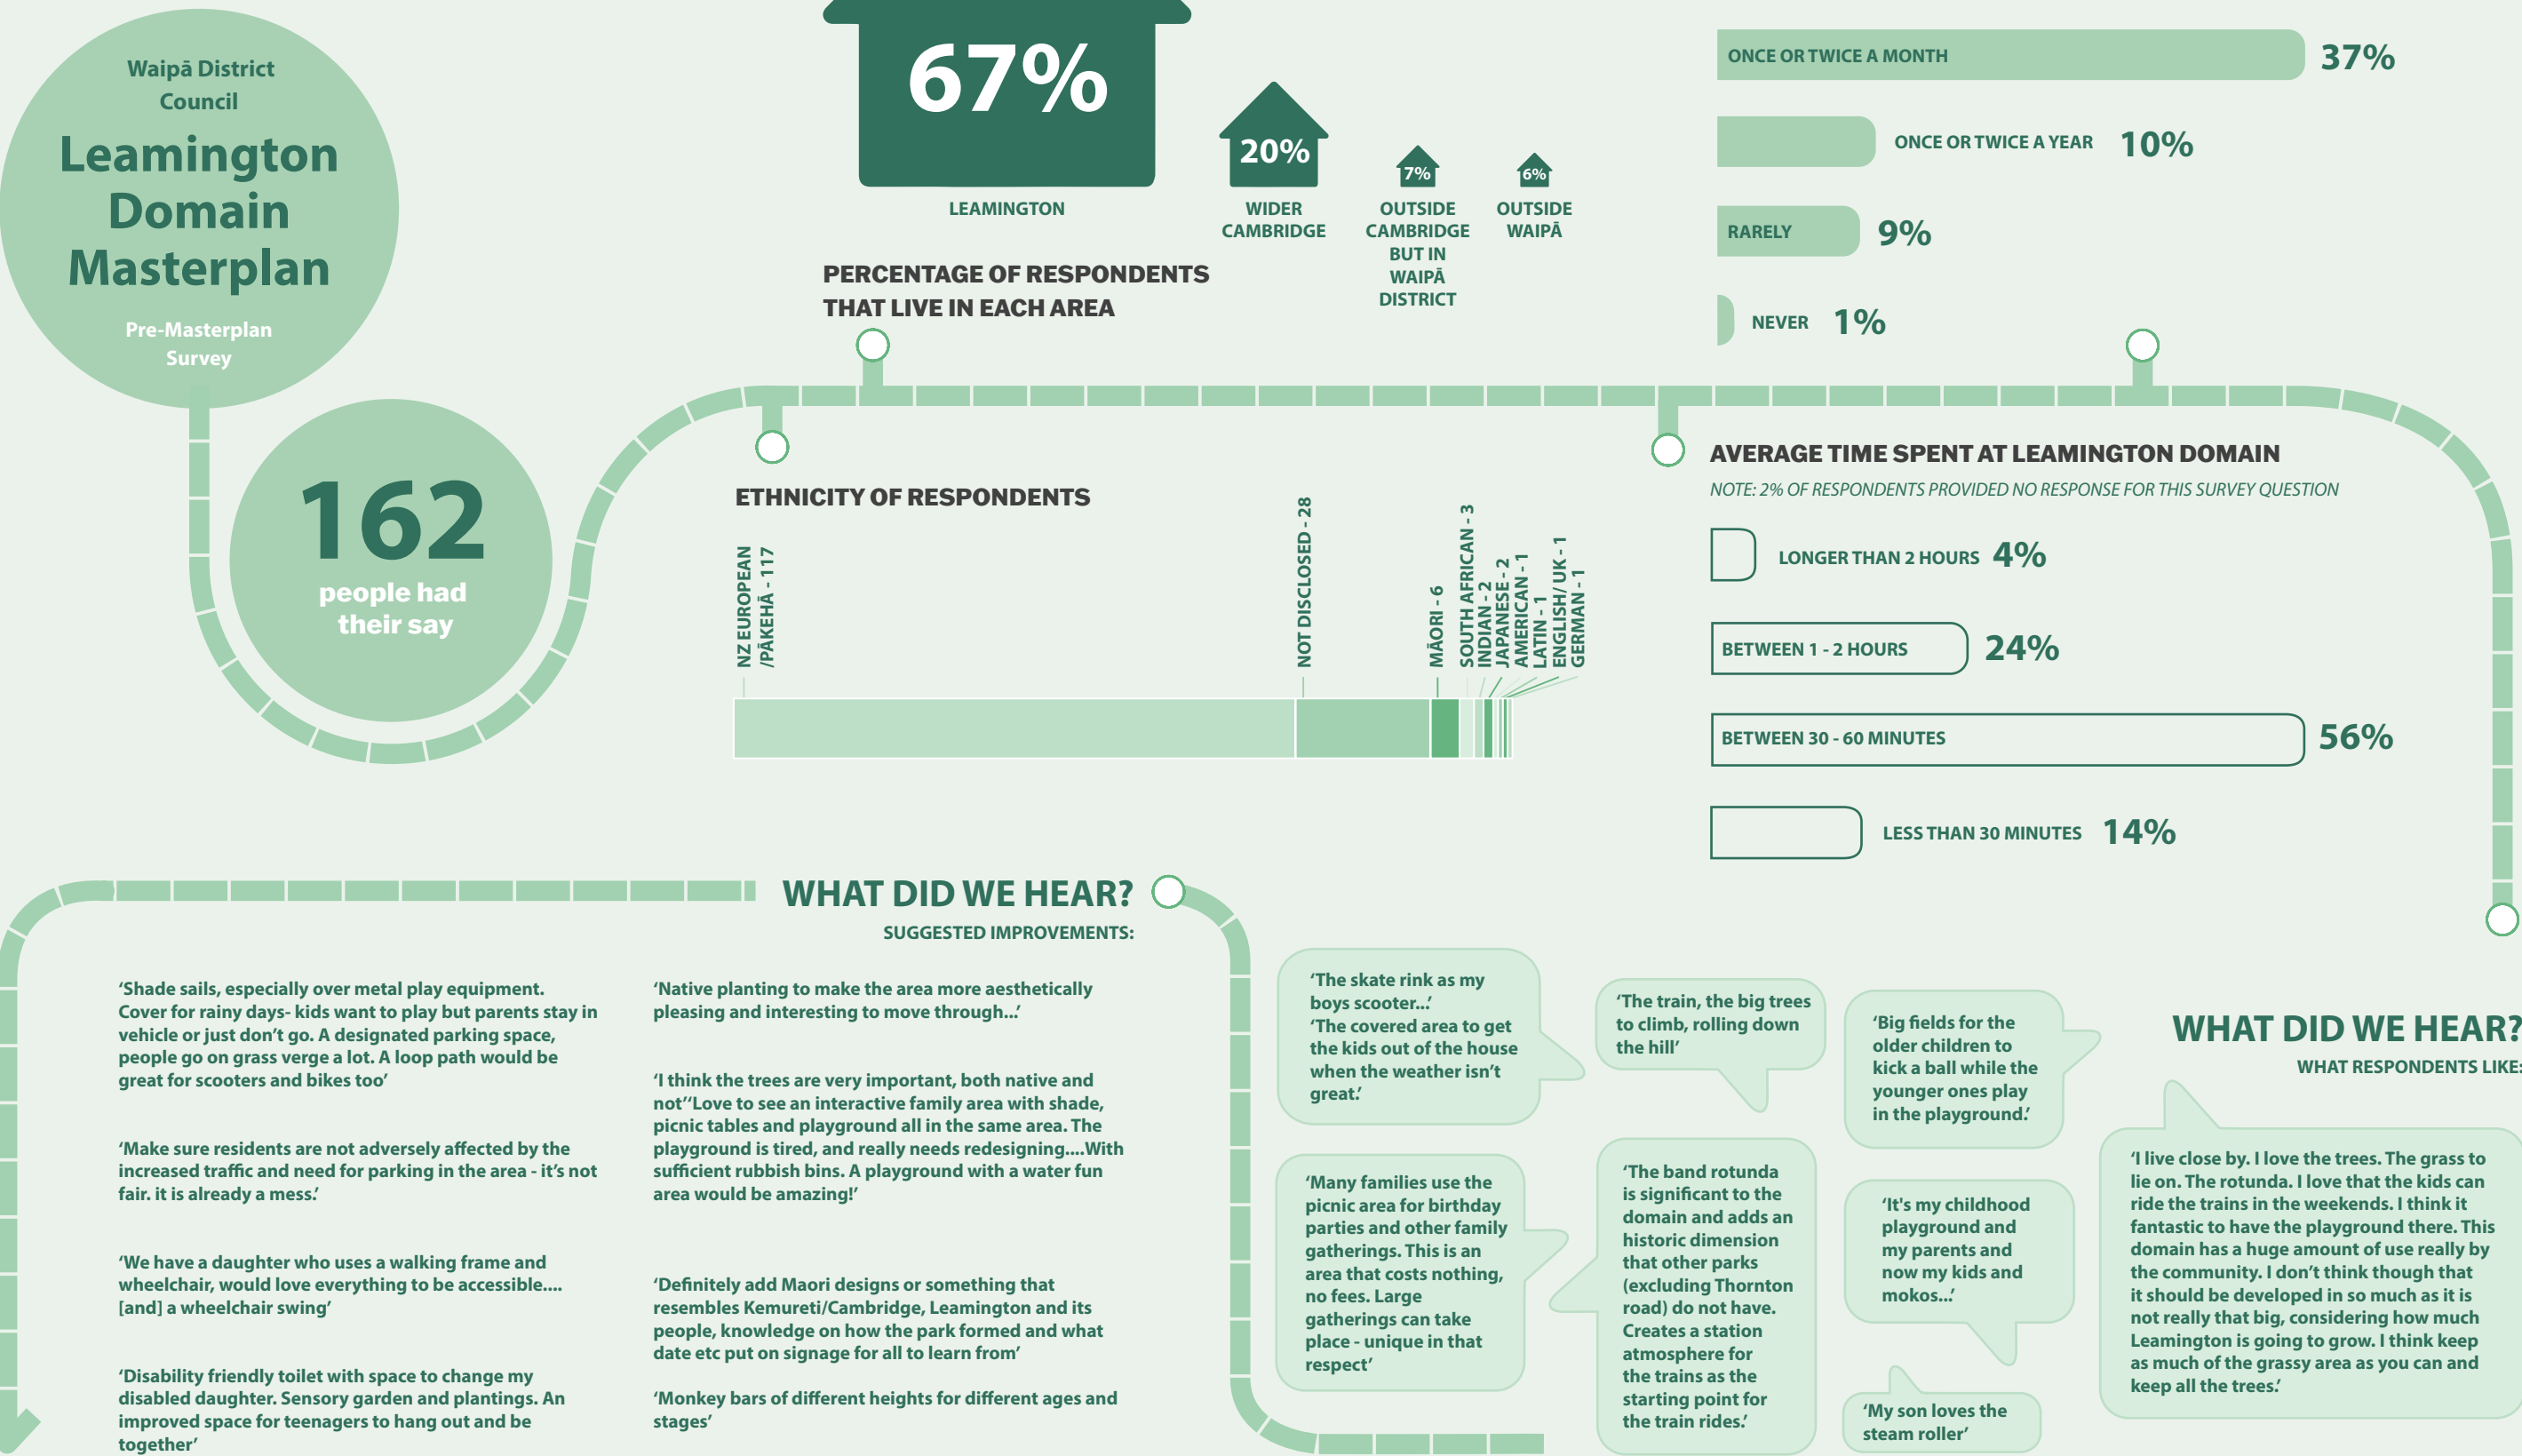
Waipā District Council

Leamington Domain Masterplan

Pre-Masterplan Survey

162 people had their say

67%
LEAMINGTON

20%
WIDER CAMBRIDGE

7%
OUTSIDE CAMBRIDGE BUT IN WAIPĀ DISTRICT

6%
OUTSIDE WAIPĀ

PERCENTAGE OF RESPONDENTS THAT LIVE IN EACH AREA

ONCE OR TWICE A MONTH 37%
ONCE OR TWICE A YEAR 10%
RARELY 9%
NEVER 1%

ETHNICITY OF RESPONDENTS

NZ EUROPEAN /PĀKEHĀ - 117
NOT DISCLOSED - 28
MĀORI - 6
SOUTH AFRICAN - 3
INDIAN - 2
JAPANESE - 2
AMERICAN - 1
LATIN - 1
ENGLISH/UK - 1
GERMAN - 1

AVERAGE TIME SPENT AT LEAMINGTON DOMAIN
NOTE: 2% OF RESPONDENTS PROVIDED NO RESPONSE FOR THIS SURVEY QUESTION

LONGER THAN 2 HOURS 4%
BETWEEN 1 - 2 HOURS 24%
BETWEEN 30 - 60 MINUTES 56%
LESS THAN 30 MINUTES 14%

WHAT DID WE HEAR?
SUGGESTED IMPROVEMENTS:

'Shade sails, especially over metal play equipment. Cover for rainy days- kids want to play but parents stay in vehicle or just don't go. A designated parking space, people go on grass verge a lot. A loop path would be great for scooters and bikes too'

'Make sure residents are not adversely affected by the increased traffic and need for parking in the area - it's not fair. it is already a mess.'

'We have a daughter who uses a walking frame and wheelchair, would love everything to be accessible.... [and] a wheelchair swing'

'Disability friendly toilet with space to change my disabled daughter. Sensory garden and plantings. An improved space for teenagers to hang out and be together'

'Native planting to make the area more aesthetically pleasing and interesting to move through...'

'I think the trees are very important, both native and not''Love to see an interactive family area with shade, picnic tables and playground all in the same area. The playground is tired, and really needs redesigning....With sufficient rubbish bins. A playground with a water fun area would be amazing!'

'Definitely add Maori designs or something that resembles Kemureti/Cambridge, Leamington and its people, knowledge on how the park formed and what date etc put on signage for all to learn from'

'Monkey bars of different heights for different ages and stages'

'The skate rink as my boys scooter...'
'The covered area to get the kids out of the house when the weather isn't great.'

'Many families use the picnic area for birthday parties and other family gatherings. This is an area that costs nothing, no fees. Large gatherings can take place - unique in that respect'

'The train, the big trees to climb, rolling down the hill'

'The band rotunda is significant to the domain and adds an historic dimension that other parks (excluding Thornton road) do not have. Creates a station atmosphere for the trains as the starting point for the train rides.'

'Big fields for the older children to kick a ball while the younger ones play in the playground.'

'It's my childhood playground and my parents and now my kids and mokos...'

'My son loves the steam roller'

WHAT DID WE HEAR?
WHAT RESPONDENTS LIKE:

'I live close by. I love the trees. The grass to lie on. The rotunda. I love that the kids can ride the trains in the weekends. I think it fantastic to have the playground there. This domain has a huge amount of use really by the community. I don't think though that it should be developed in so much as it is not really that big, considering how much Leamington is going to grow. I think keep as much of the grassy area as you can and keep all the trees.'